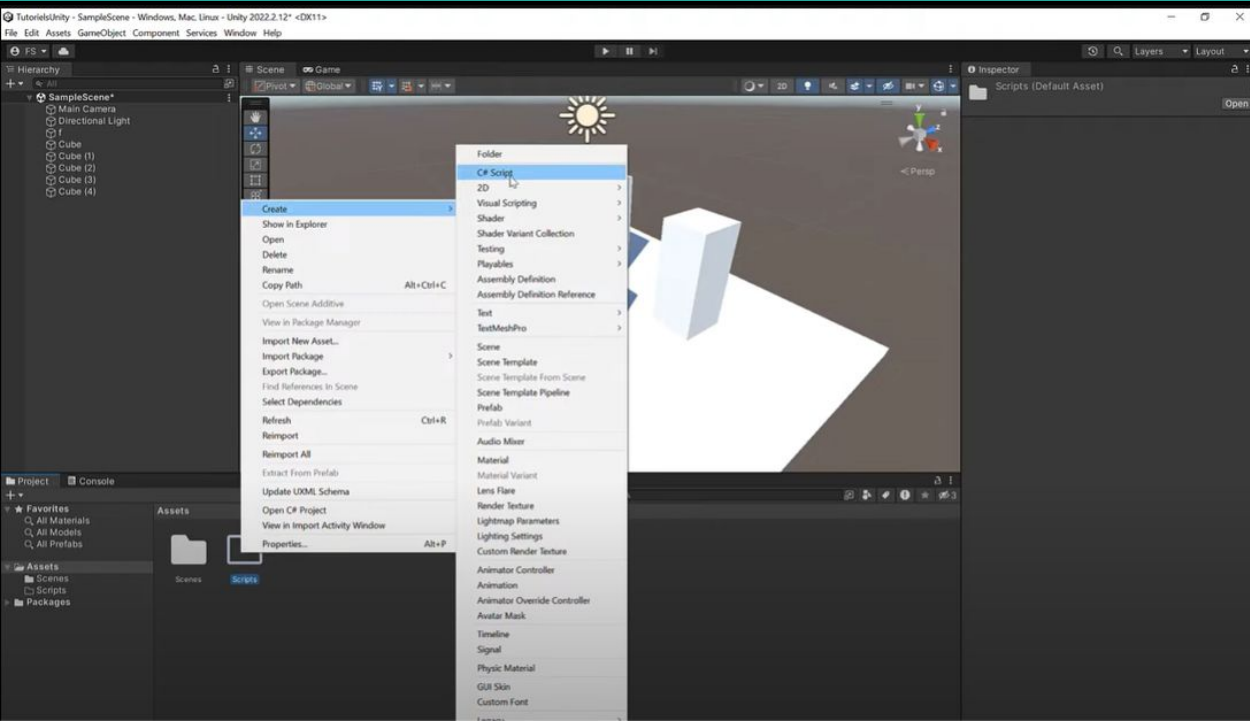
TutorielsUnity - SampleScene - Windows, Mac, Linux - Unity 2022.2.12* <DX11>

File Edit Assets GameObject Component Services Window Help

FS

Layers Layout

Hierarchy

All

SampleScene*
Main Camera
Directional Light
f
Cube
Cube (1)
Cube (2)
Cube (3)
Cube (4)

Scene Game

Pivot Global

2D

< Persp

Inspector

Scripts (Default Asset)

Open

Create
Show in Explorer
Open
Delete
Rename
Copy Path Alt+Ctrl+C
Open Scene Additive
View in Package Manager
Import New Asset...
Import Package
Export Package...
Find References In Scene
Select Dependencies
Refresh Ctrl+R
Reimport
Reimport All
Extract From Prefab
Update UXML Schema
Open C# Project
View in Import Activity Window
Properties... Alt+P

Folder
C# Script
2D
Visual Scripting
Shader
Shader Variant Collection
Testing
Playables
Assembly Definition
Assembly Definition Reference
Text
TextMeshPro
Scene
Scene Template
Scene Template From Scene
Scene Template Pipeline
Prefab
Prefab Variant
Audio Mixer
Material
Material Variant
Lens Flare
Render Texture
Lightmap Parameters
Lighting Settings
Custom Render Texture
Animator Controller
Animation
Animator Override Controller
Avatar Mask
Timeline
Signal
Physic Material
GUI Skin
Custom Font
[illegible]

Project Console

Favorites
All Materials
All Models
All Prefabs
Assets
Scenes
Scripts
Packages

Assets

Scenes Scripts

3